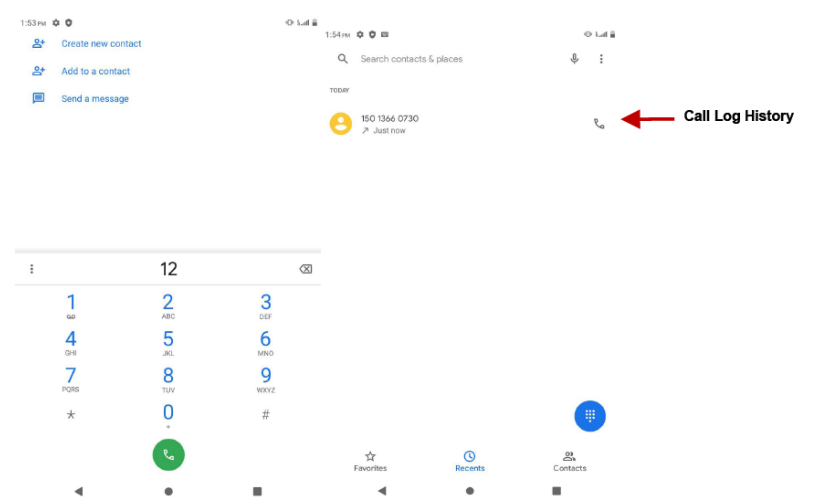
1:53 PM

Create new contact

Add to a contact

Send a message

12

| 1 | 2 ABC | 3 DEF |
|---|---|---|
| 4 GHI | 5 JKL | 6 MNO |
| 7 PQRS | 8 TUV | 9 WXYZ |
| * | 0 + | # |

1:54 PM

Search contacts & places

TODAY

150 1366 0730
Just now

Call Log History

Favorites Recents Contacts